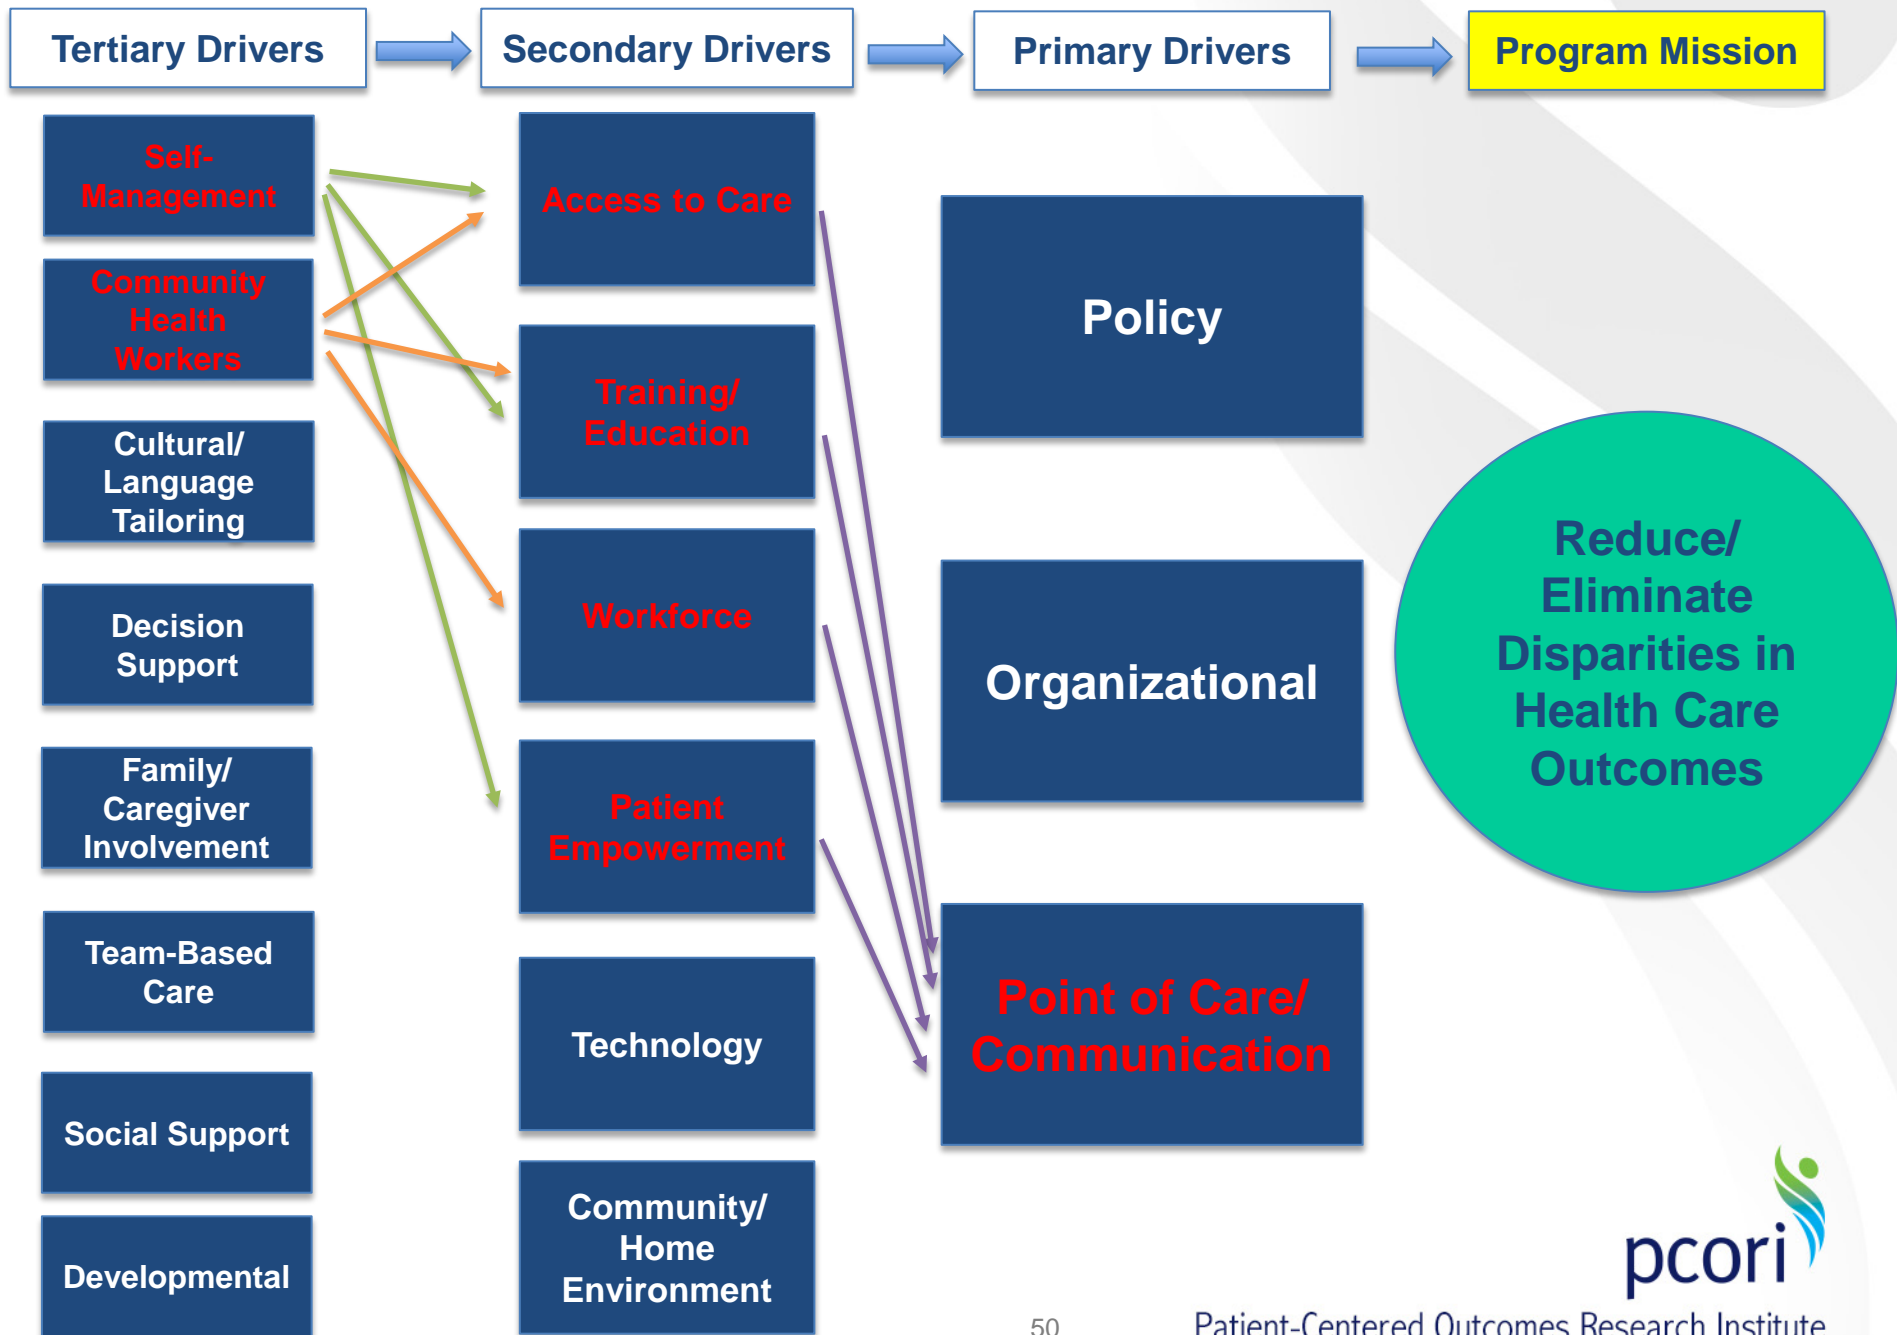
Tertiary Drivers

Secondary Drivers

Primary Drivers

Program Mission

Self-Management

Community Health Workers

Cultural/ Language Tailoring

Decision Support

Family/ Caregiver Involvement

Team-Based Care

Social Support

Developmental

Access to Care

Training/ Education

Workforce

Patient Empowerment

Technology

Community/ Home Environment

Policy

Organizational

Point of Care/ Communication

Reduce/ Eliminate Disparities in Health Care Outcomes

pcori

50

Patient-Centered Outcomes Research Institute